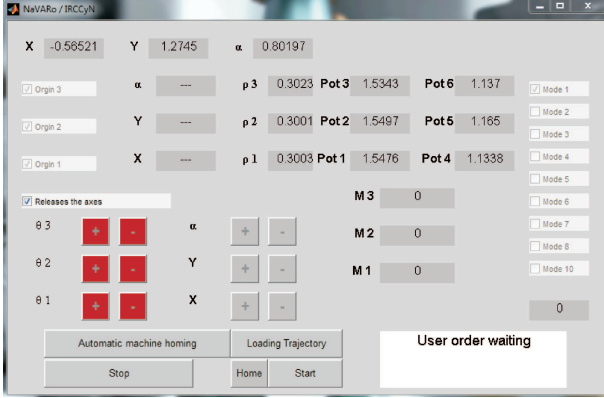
NaVARo / IRCCyN

X -0.56521 Y 1.2745 α 0.80197

Orgin 3
α ---
ρ 3 0.3023 Pot 3 1.5343 Pot 6 1.137
Mode 1
Mode 2

Orgin 2
Y ---
ρ 2 0.3001 Pot 2 1.5497 Pot 5 1.165
Mode 3

Orgin 1
X ---
ρ 1 0.3003 Pot 1 1.5476 Pot 4 1.1338
Mode 4
Mode 5

Releases the axes
M 3 0
Mode 6

θ 3 + -
α + -
Mode 7
M 2 0
Mode 8

θ 2 + -
Y + -
M 1 0
Mode 10

θ 1 + -
X + -
0

Automatic machine homing
Loading Trajectory
User order waiting

Stop
Home
Start